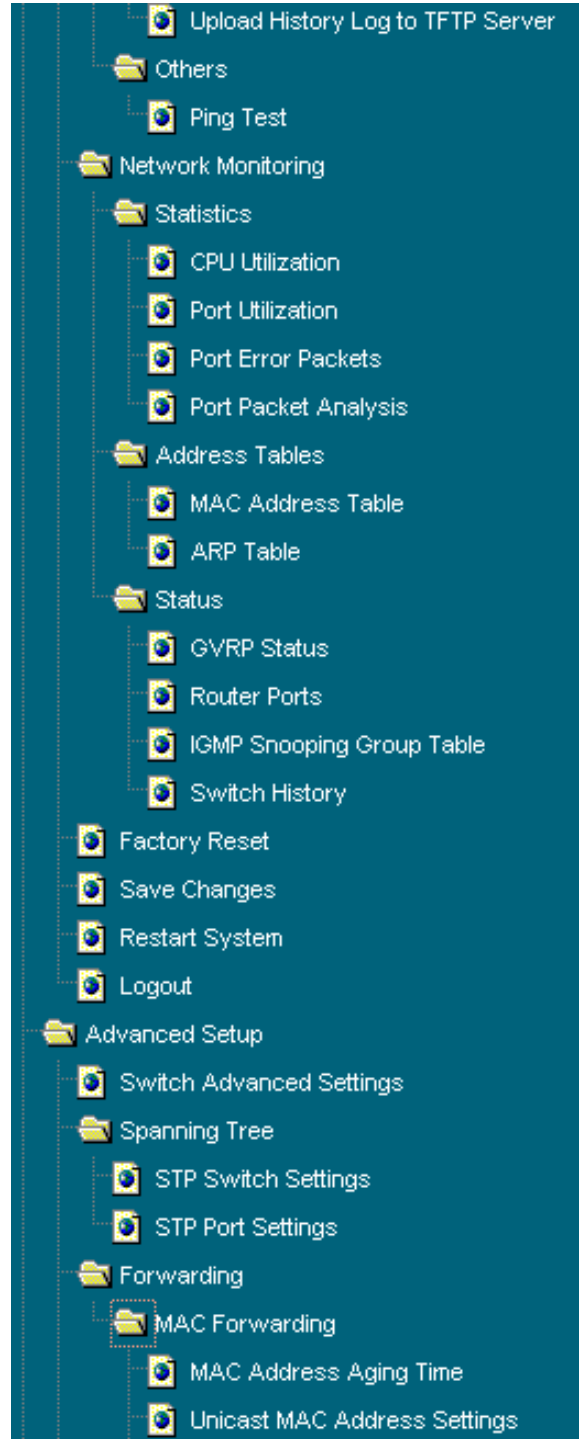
Upload History Log to TFTP Server
Others
Ping Test
Network Monitoring
Statistics
CPU Utilization
Port Utilization
Port Error Packets
Port Packet Analysis
Address Tables
MAC Address Table
ARP Table
Status
GVRP Status
Router Ports
IGMP Snooping Group Table
Switch History
Factory Reset
Save Changes
Restart System
Logout
Advanced Setup
Switch Advanced Settings
Spanning Tree
STP Switch Settings
STP Port Settings
Forwarding
MAC Forwarding
MAC Address Aging Time
Unicast MAC Address Settings